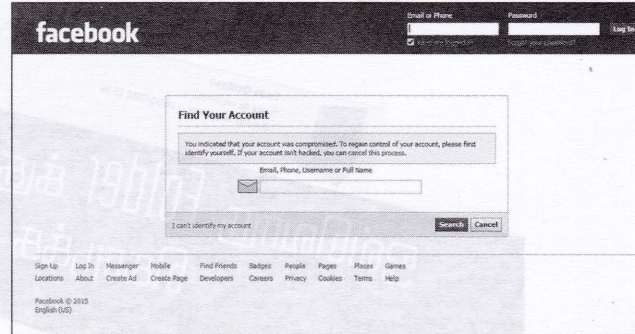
facebook

Email or Phone

Password

Log In

Keep me logged in

Forgot your password?

Find Your Account

You indicated that your account was compromised. To regain control of your account, please first identify yourself. If your account isn't hacked, you can cancel this process.

Email, Phone, Username or Full Name

I can't identify my account

Search

Cancel

Sign Up Log In Messenger Mobile Find Friends Badges People Pages Places Games
Locations About Create Ad Create Page Developers Careers Privacy Cookies Terms Help

Facebook © 2015
English (US)